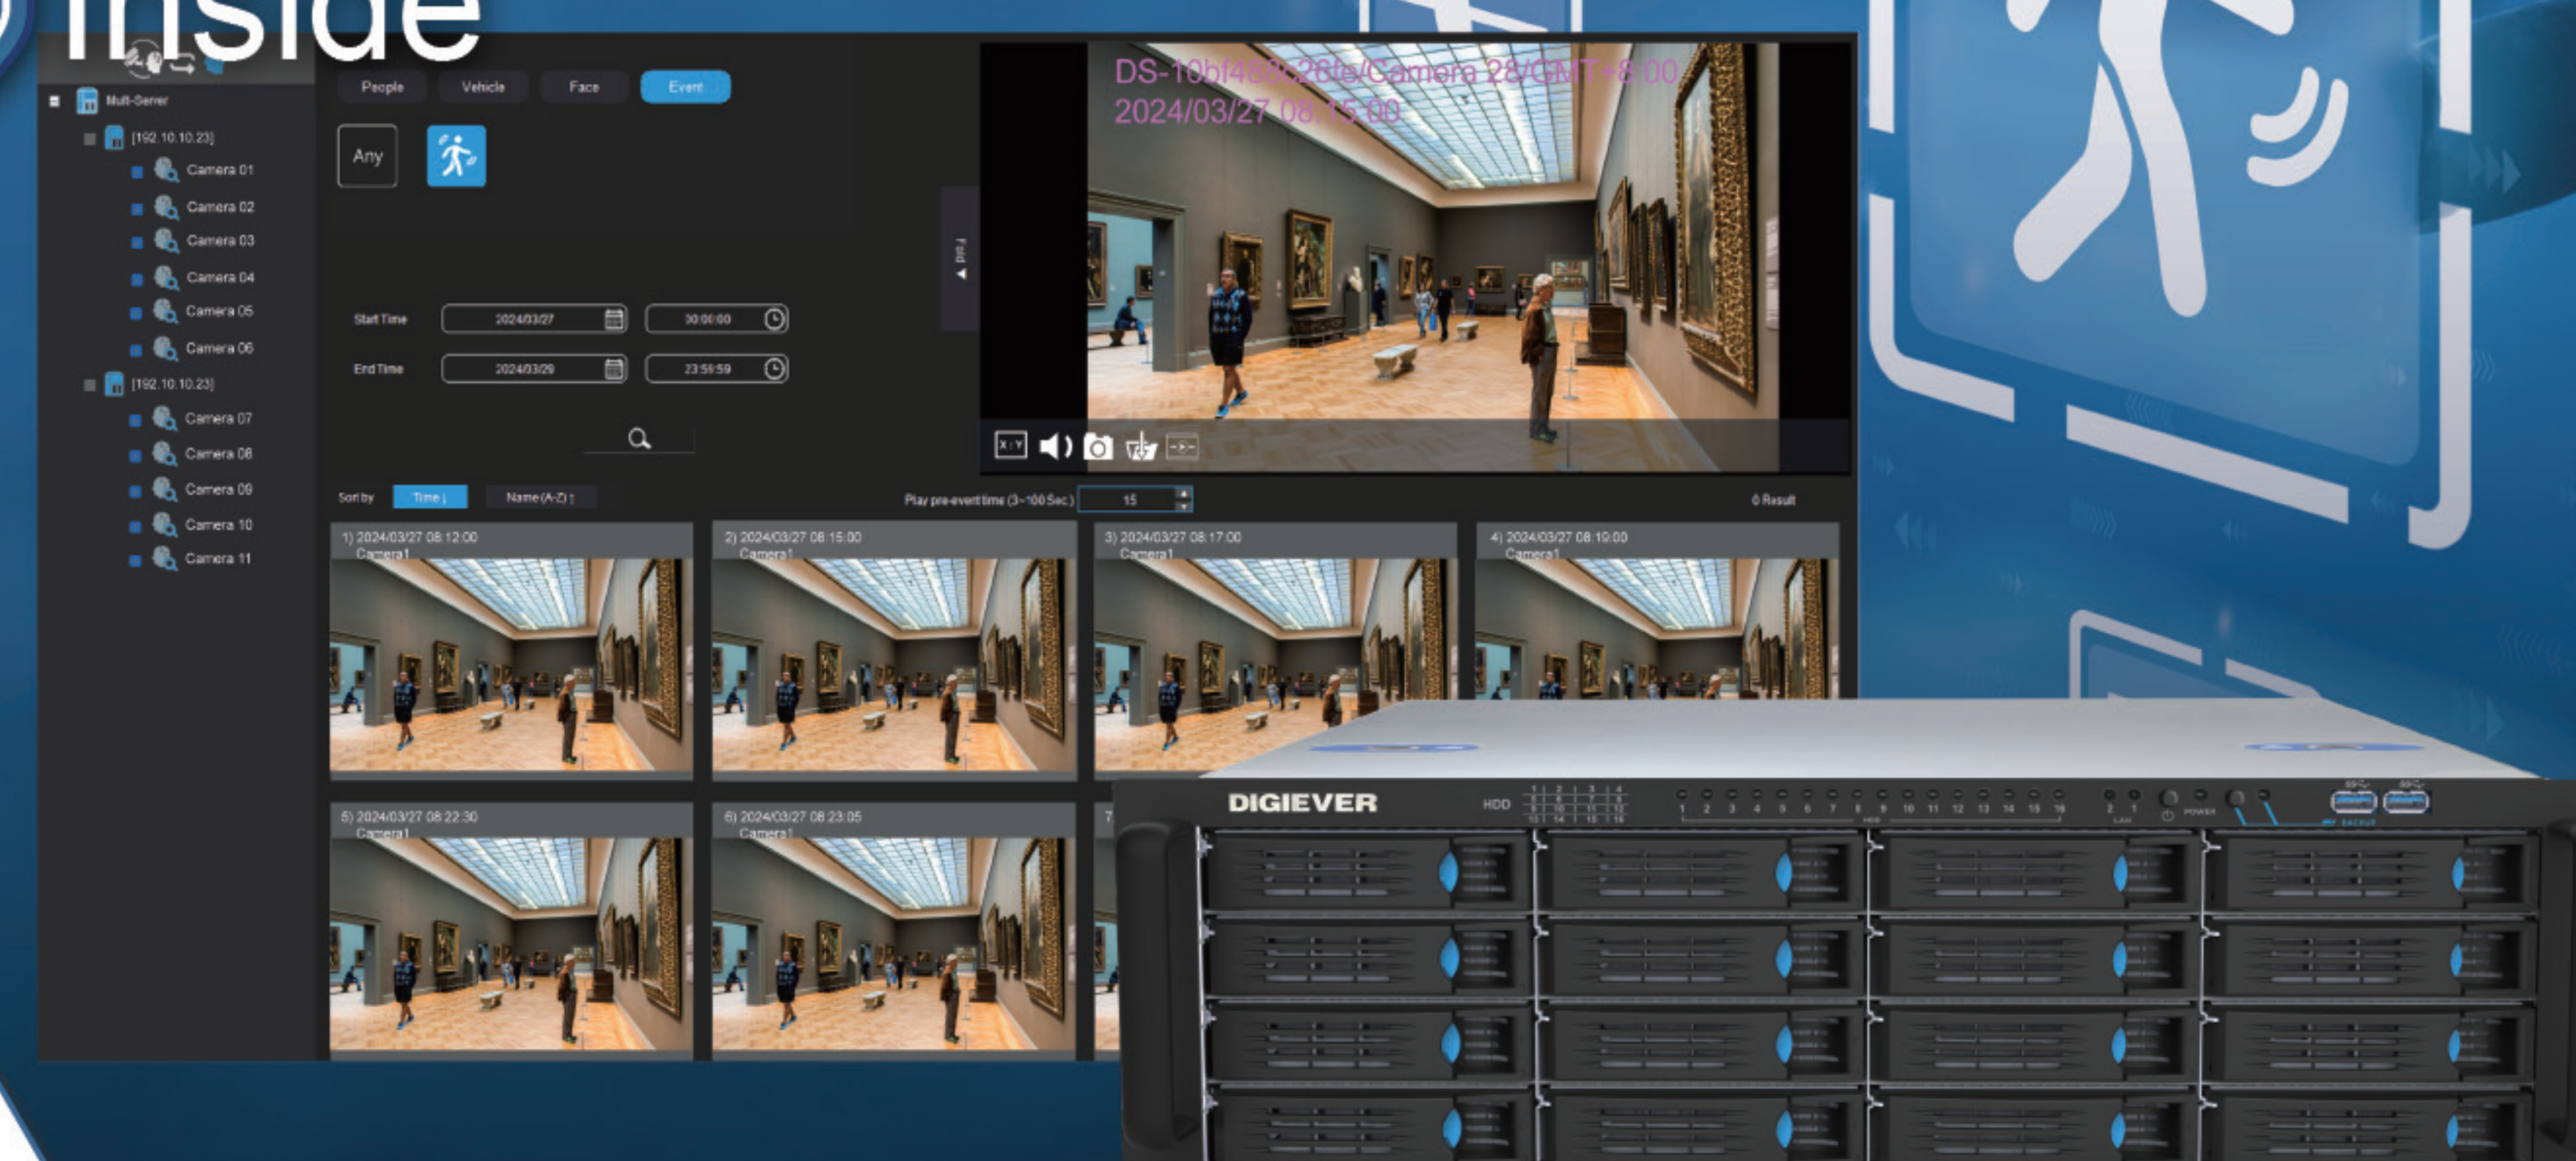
Inside

Multi-Server
[192.10.10.23]
Camera 01
Camera 02
Camera 03
Camera 04
Camera 05
Camera 06
[192.10.10.23]
Camera 07
Camera 08
Camera 09
Camera 10
Camera 11

People
Vehicle
Face
Event

Any

Start Time 2024/03/27 00:00:00
End Time 2024/03/29 23:59:59

Fold

DS-10bf488c28fe/Camera 28/GMT+8:00
2024/03/27 08:15:00

Sort by Time Name (A-Z)
Play pre-event time (3~100 Sec.) 15
0 Result

1) 2024/03/27 08:12:00 Camera1
2) 2024/03/27 08:15:00 Camera1
3) 2024/03/27 08:17:00 Camera1
4) 2024/03/27 08:19:00 Camera1
5) 2024/03/27 08:22:30 Camera1
6) 2024/03/27 08:23:05 Camera1

DIGIEVER
HDD
1 2 3 4 5 6 7 8 9 10 11 12 13 14 15 16
LAN
POWER
BACKUP